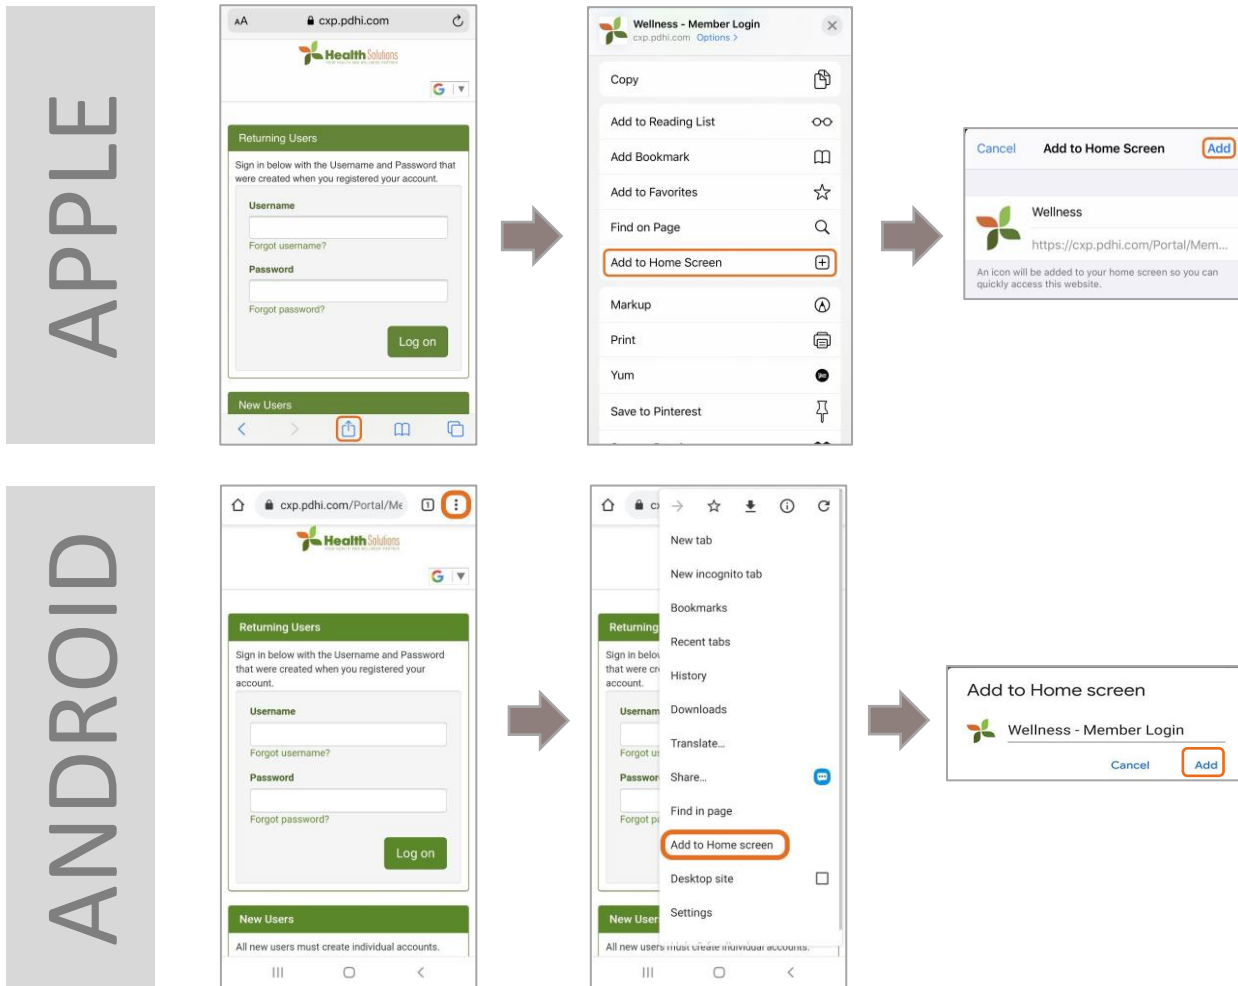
APPLE

AA cxp.pdhi.com

Health Solutions

Returning Users

Sign in below with the Username and Password that were created when you registered your account.

Username

Forgot username?

Password

Forgot password?

Log on

New Users

Wellness - Member Login
cxp.pdhi.com Options >

Copy

Add to Reading List

Add Bookmark

Add to Favorites

Find on Page

Add to Home Screen

Markup

Print

Yum

Save to Pinterest

Cancel Add to Home Screen Add

Wellness

https://cxp.pdhi.com/Portal/Mem...

An icon will be added to your home screen so you can quickly access this website.

ANDROID

cxp.pdhi.com/Portal/Me

Health Solutions

Returning Users

Sign in below with the Username and Password that were created when you registered your account.

Username

Forgot username?

Password

Forgot password?

Log on

New Users

All new users must create individual accounts.

New tab

New incognito tab

Bookmarks

Recent tabs

History

Downloads

Translate...

Share...

Find in page

Add to Home screen

Desktop site

Settings

Returning

Sign in belo that were cr account.

Usernam

Forgot u

Passwor

Forgot p

New User

All new users must create individual accounts.

Add to Home screen

Wellness - Member Login

Cancel Add